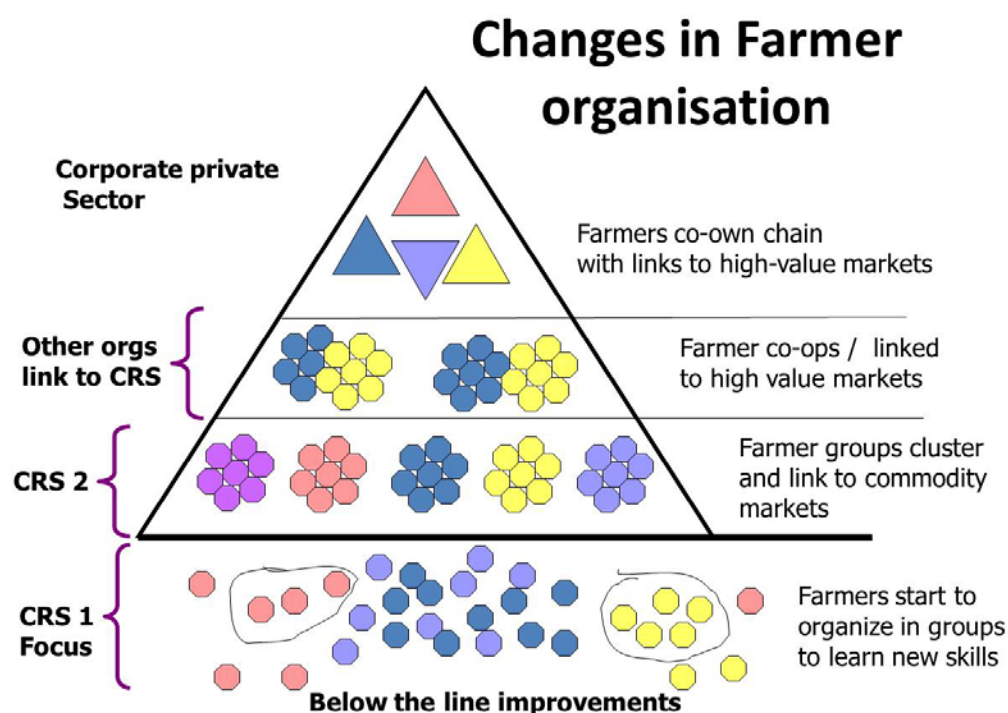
Changes in Farmer organisation

Corporate private Sector

Farmers co-own chain with links to high-value markets

Other orgs link to CRS

Farmer co-ops / linked to high value markets

CRS 2

Farmer groups cluster and link to commodity markets

CRS 1 Focus

Farmers start to organize in groups to learn new skills

Below the line improvements